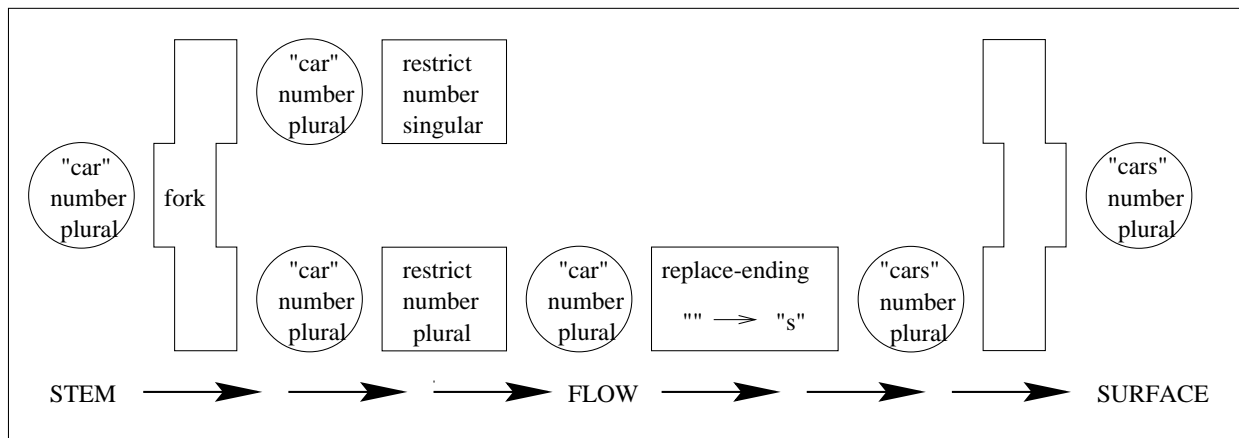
"car" number plural

fork

"car" number plural

restrict number singular

"car" number plural

restrict number plural

"car" number plural

replace-ending

"" $\longrightarrow$ "s"

"cars" number plural

"cars" number plural

STEM

FLOW

SURFACE